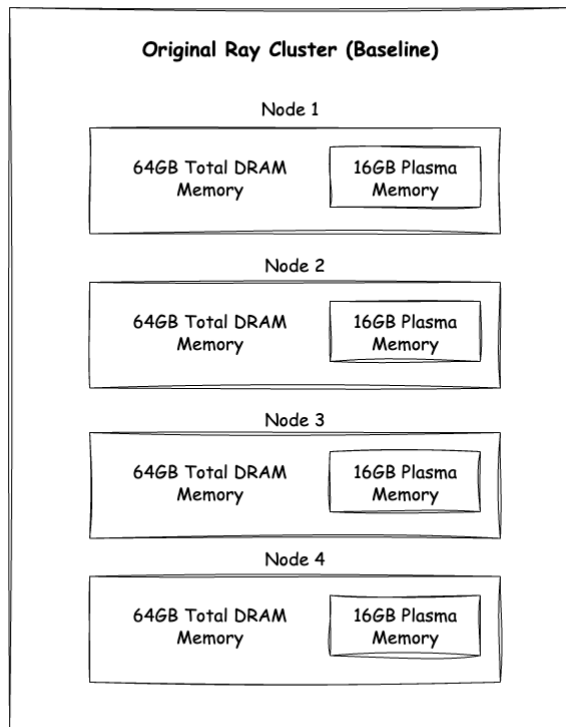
Original Ray Cluster (Baseline)

Node 1

64GB Total DRAM Memory

16GB Plasma Memory

Node 2

64GB Total DRAM Memory

16GB Plasma Memory

Node 3

64GB Total DRAM Memory

16GB Plasma Memory

Node 4

64GB Total DRAM Memory

16GB Plasma Memory